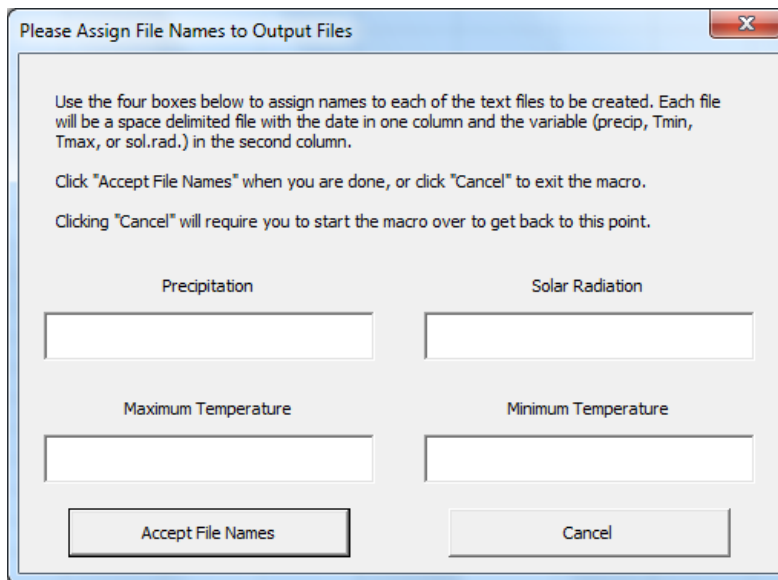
Please Assign File Names to Output Files

X

Use the four boxes below to assign names to each of the text files to be created. Each file will be a space delimited file with the date in one column and the variable (precip, Tmin, Tmax, or sol.rad.) in the second column.

Click "Accept File Names" when you are done, or click "Cancel" to exit the macro.

Clicking "Cancel" will require you to start the macro over to get back to this point.

Precipitation

Solar Radiation

Maximum Temperature

Minimum Temperature

Accept File Names

Cancel